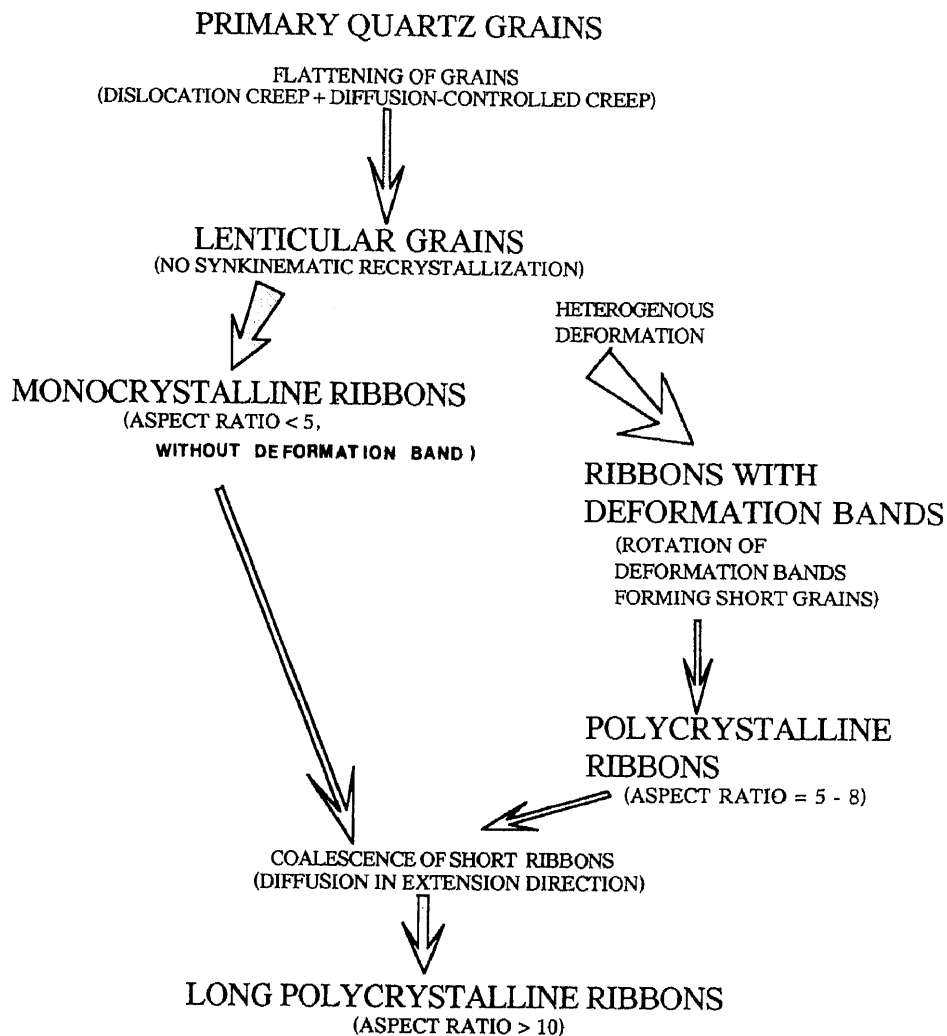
PRIMARY QUARTZ GRAINS

FLATTENING OF GRAINS
(DISLOCATION CREEP + DIFFUSION-CONTROLLED CREEP)

LENTICULAR GRAINS
(NO SYNKINEMATIC RECRYSTALLIZATION)

HETEROGENOUS DEFORMATION

MONOCRYSTALLINE RIBBONS
(ASPECT RATIO < 5, WITHOUT DEFORMATION BAND)

RIBBONS WITH DEFORMATION BANDS
(ROTATION OF DEFORMATION BANDS FORMING SHORT GRAINS)

POLYCRYSTALLINE RIBBONS
(ASPECT RATIO = 5 - 8)

COALESCENCE OF SHORT RIBBONS
(DIFFUSION IN EXTENSION DIRECTION)

LONG POLYCRYSTALLINE RIBBONS
(ASPECT RATIO > 10)